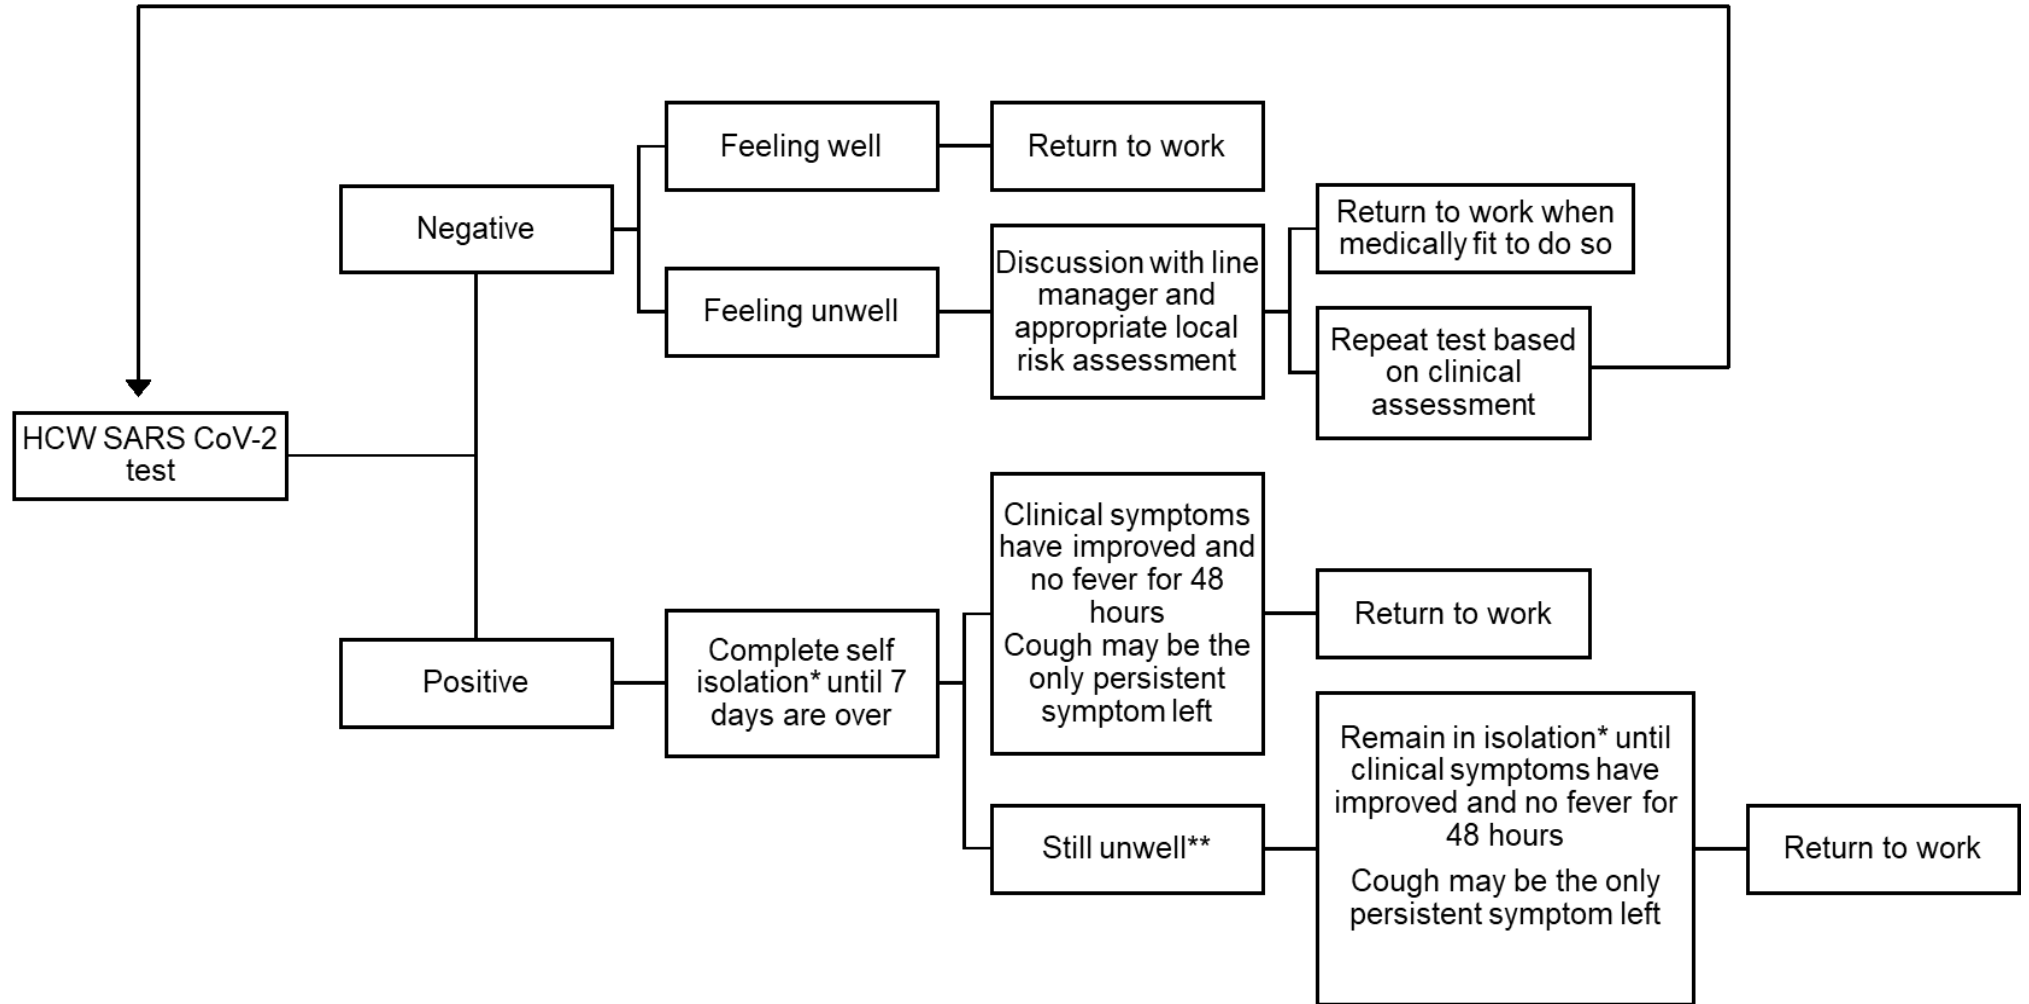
HCW SARS CoV-2 test

Negative

Feeling well

Return to work

Feeling unwell

Discussion with line manager and appropriate local risk assessment

Return to work when medically fit to do so

Repeat test based on clinical assessment

Positive

Complete self isolation* until 7 days are over

Clinical symptoms have improved and no fever for 48 hours
Cough may be the only persistent symptom left

Return to work

Still unwell**

Remain in isolation* until clinical symptoms have improved and no fever for 48 hours

Cough may be the only persistent symptom left

Return to work